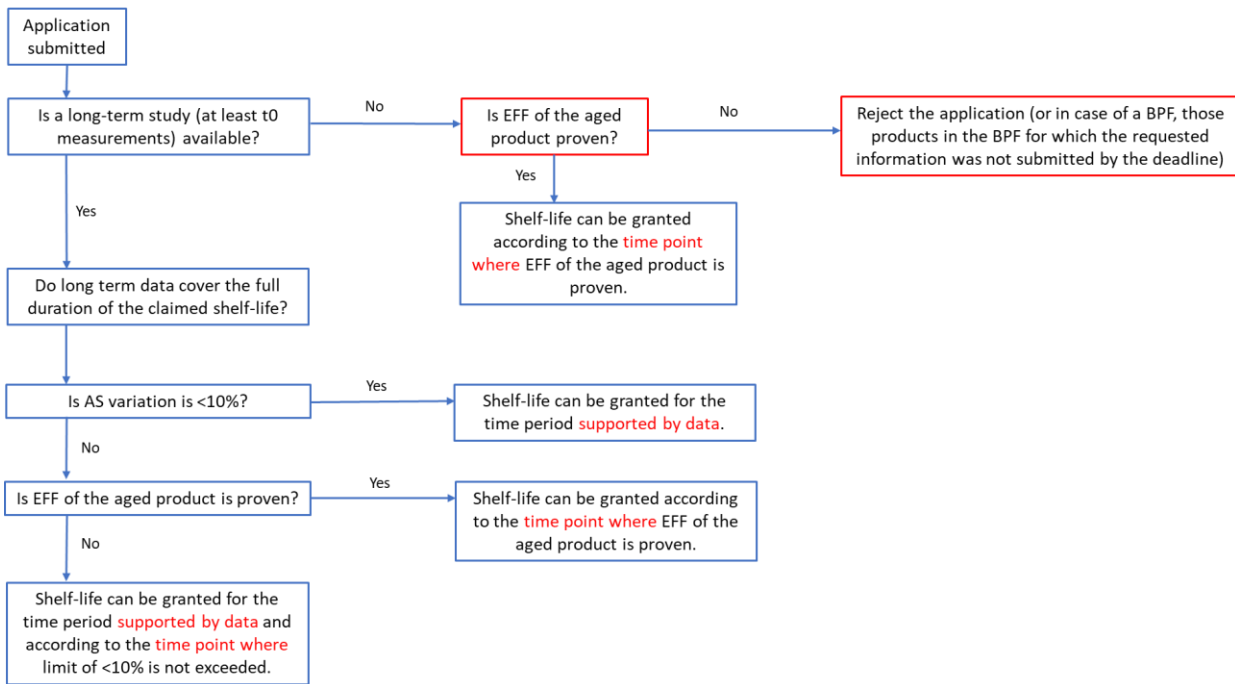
Application submitted

Is a long-term study (at least t0 measurements) available?

No

Is EFF of the aged product proven?

No

Reject the application (or in case of a BPF, those products in the BPF for which the requested information was not submitted by the deadline)

Yes

Shelf-life can be granted according to the time point where EFF of the aged product is proven.

Yes

Do long term data cover the full duration of the claimed shelf-life?

Is AS variation is <10%?

Yes

Shelf-life can be granted for the time period supported by data.

No

Is EFF of the aged product is proven?

Yes

Shelf-life can be granted according to the time point where EFF of the aged product is proven.

No

Shelf-life can be granted for the time period supported by data and according to the time point where limit of <10% is not exceeded.